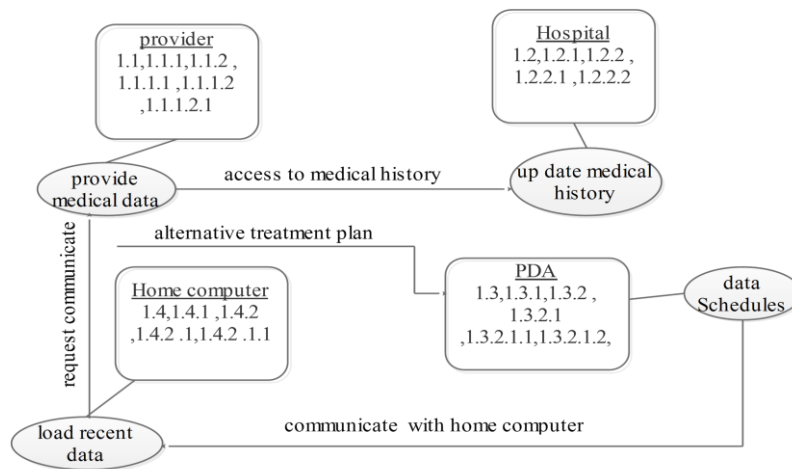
provider
1.1,1.1.1,1.1.2 , 1.1.1.1 ,1.1.1.2 ,1.1.1.2.1

Hospital
1.2,1.2.1,1.2.2 , 1.2.2.1 ,1.2.2.2

provide medical data

access to medical history

up date medical history

request communicate

alternative treatment plan

Home computer
1.4,1.4.1 ,1.4.2 ,1.4.2 .1,1.4.2 .1.1

PDA
1.3,1.3.1,1.3.2 , 1.3.2.1 ,1.3.2.1.1,1.3.2.1.2,

data Schedules

load recent data

communicate with home computer